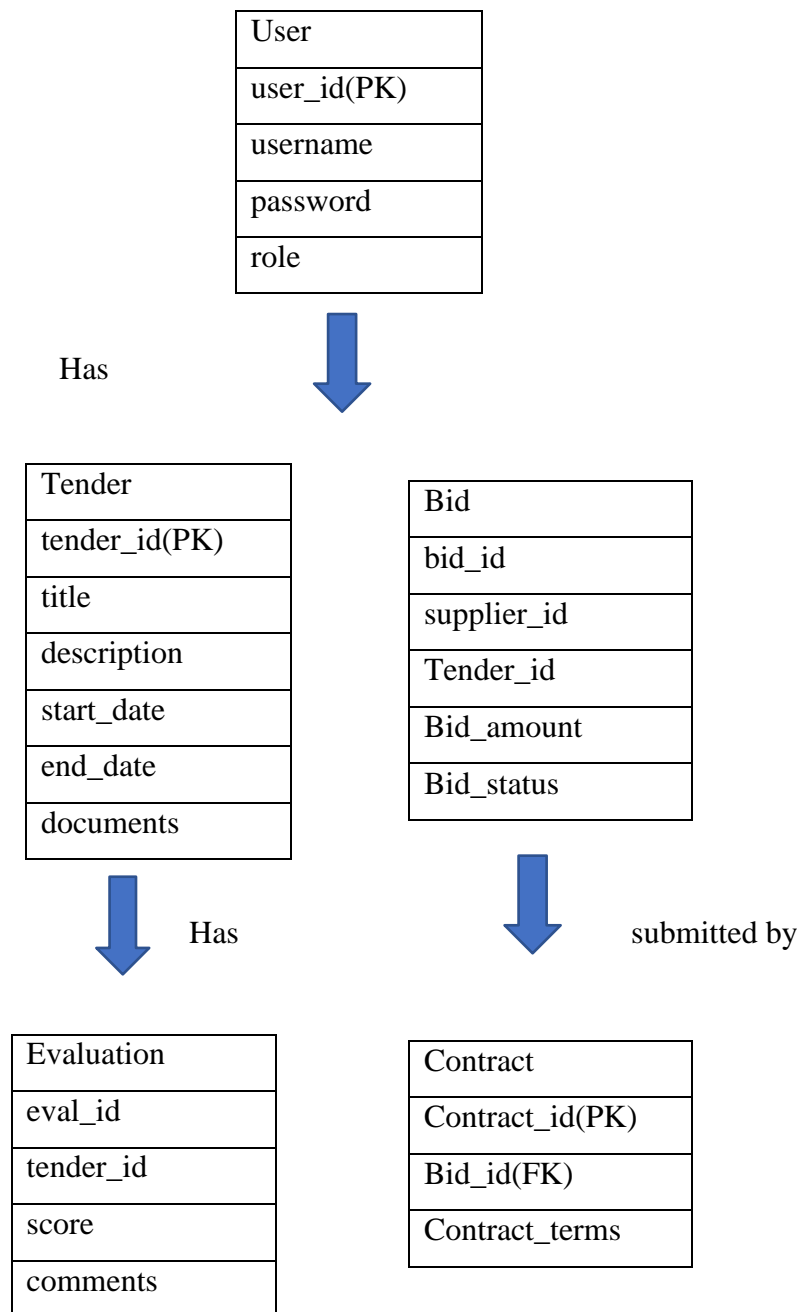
| User |
|---|
| user_id(PK) |
| username |
| password |
| role |

Has

| Tender |
|---|
| tender_id(PK) |
| title |
| description |
| start_date |
| end_date |
| documents |

| Bid |
|---|
| bid_id |
| supplier_id |
| Tender_id |
| Bid_amount |
| Bid_status |

Has

submitted by

| Evaluation |
|---|
| eval_id |
| tender_id |
| score |
| comments |

| Contract |
|---|
| Contract_id(PK) |
| Bid_id(FK) |
| Contract_terms |